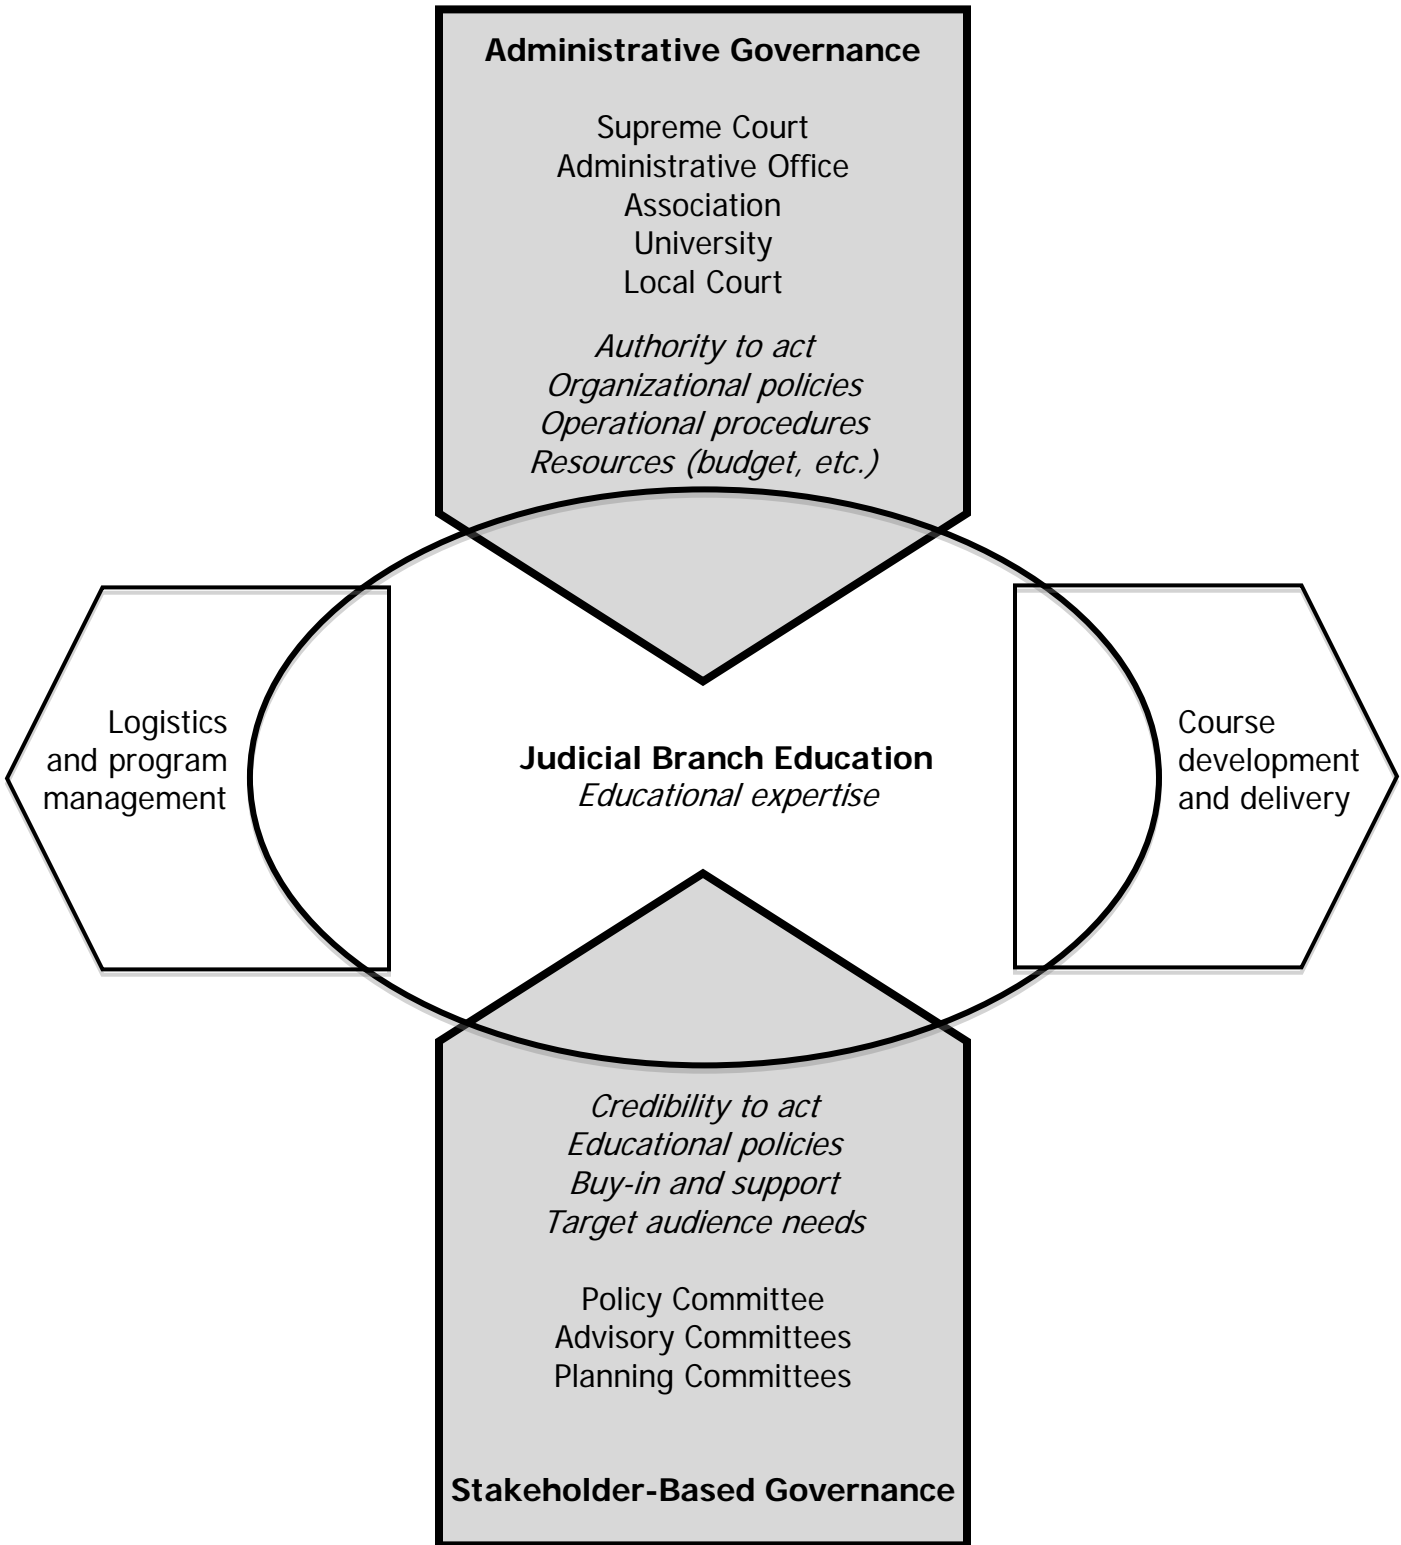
**Administrative Governance**

Supreme Court
Administrative Office
Association
University
Local Court

*Authority to act*
*Organizational policies*
*Operational procedures*
*Resources (budget, etc.)*

Logistics and program management

**Judicial Branch Education**
*Educational expertise*

Course development and delivery

*Credibility to act*
*Educational policies*
*Buy-in and support*
*Target audience needs*

Policy Committee
Advisory Committees
Planning Committees

**Stakeholder-Based Governance**